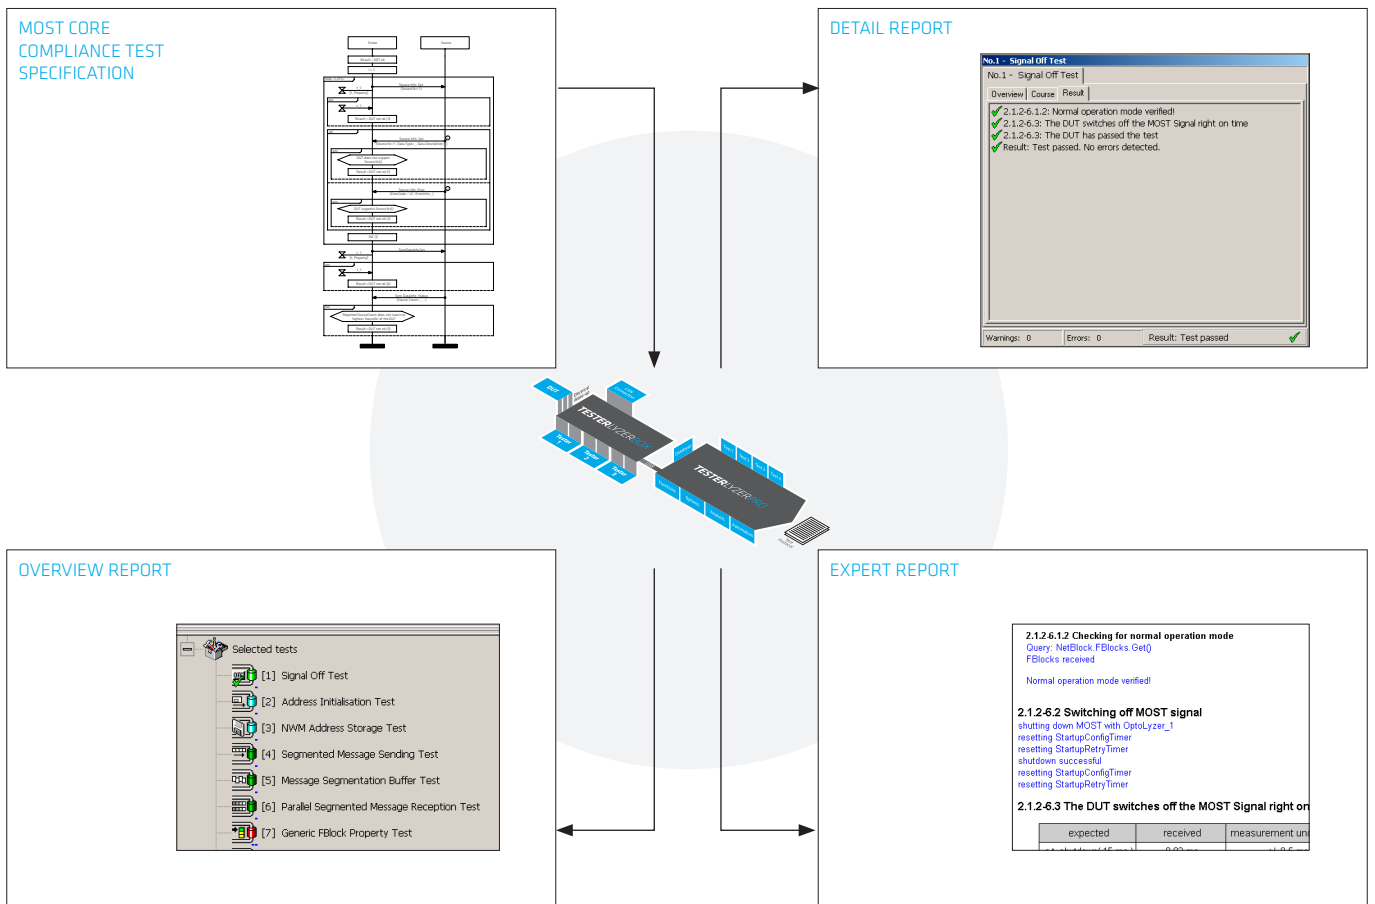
MOST CORE COMPLIANCE TEST SPECIFICATION

DETAIL REPORT

No.1 - Signal Off Test

No.1 - Signal Off Test

Overview | Course | Result

2.1.2-6.1.2: Normal operation mode verified!
2.1.2-6.3: The DUT switches off the MOST Signal right on time
2.1.2-6.3: The DUT has passed the test
Result: Test passed. No errors detected.

Warnings: 0 | Errors: 0 | Result: Test passed

TESTERLYZERBOX

TESTERLYZERPRO

OVERVIEW REPORT

Selected tests
[1] Signal Off Test
[2] Address Initialisation Test
[3] NWM Address Storage Test
[4] Segmented Message Sending Test
[5] Message Segmentation Buffer Test
[6] Parallel Segmented Message Reception Test
[7] Generic FBlock Property Test

EXPERT REPORT

2.1.2-6.1.2 Checking for normal operation mode
Query: NetBlock.FBlocks.Get()
FBlocks received

Normal operation mode verified!

2.1.2-6.2 Switching off MOST signal
shutting down MOST with OptoLyzer_1
resetting StartupConfigTimer
resetting StartupRetryTimer
shutdown successful
resetting StartupConfigTimer
resetting StartupRetryTimer

2.1.2-6.3 The DUT switches off the MOST Signal right on

| expected | received | measurement un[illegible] |
|---|---|---|
| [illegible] | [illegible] | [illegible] |